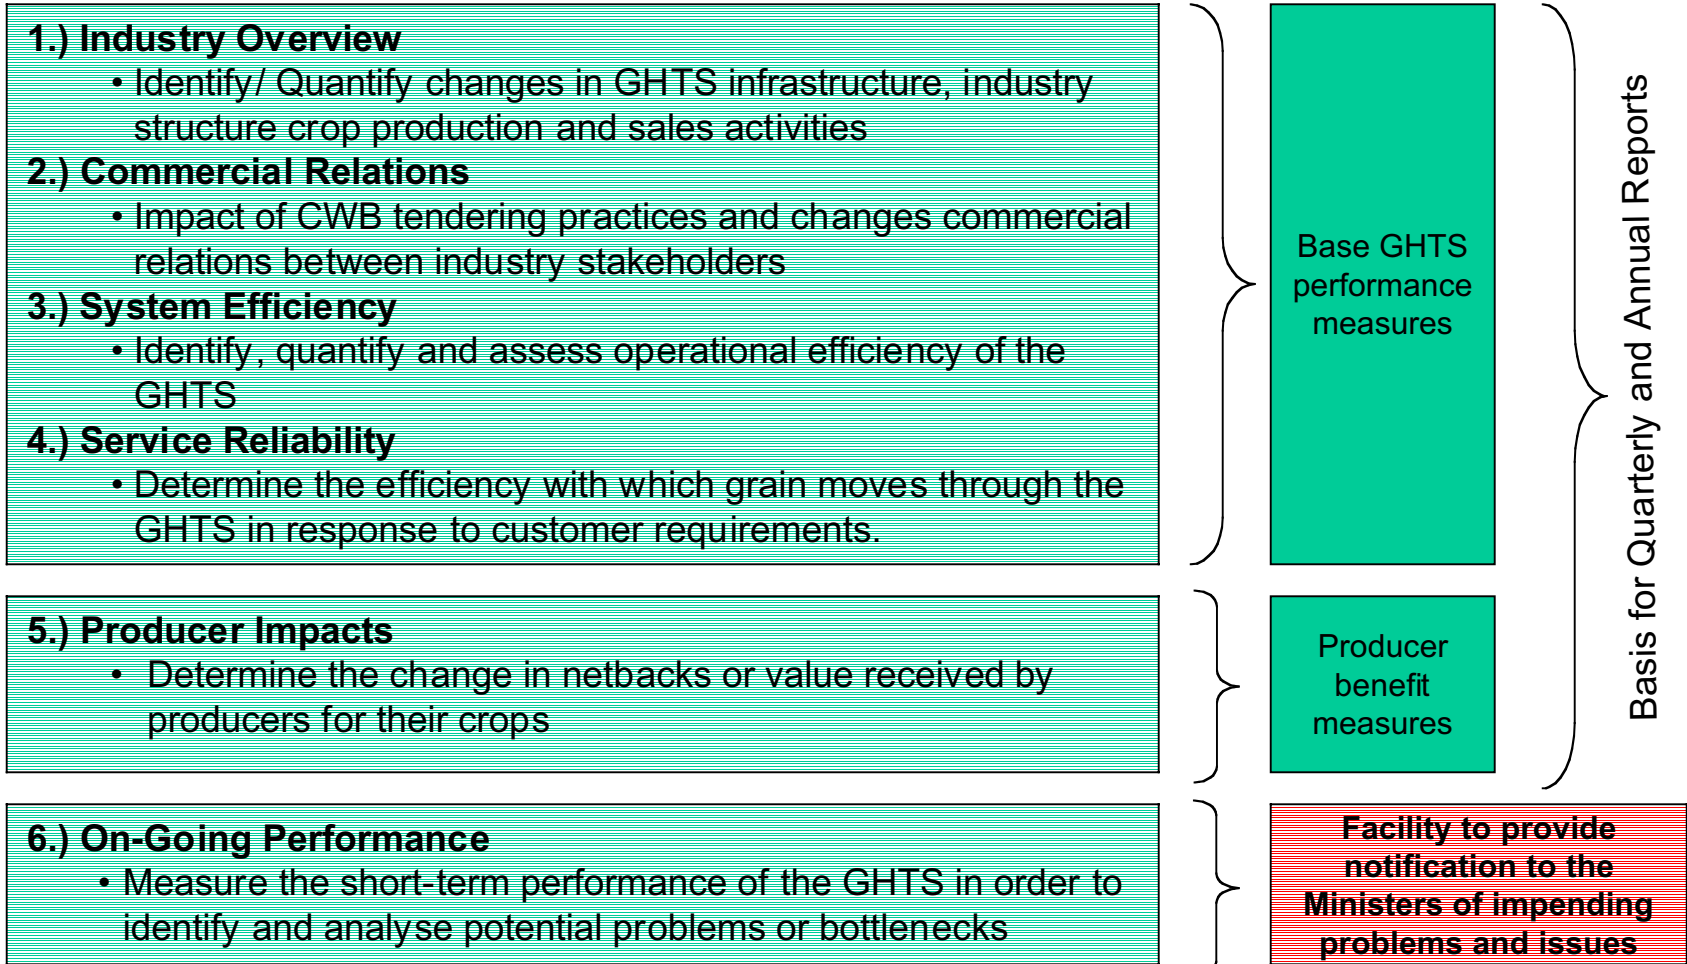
1.) Industry Overview

• Identify/ Quantify changes in GHTS infrastructure, industry structure crop production and sales activities

2.) Commercial Relations

• Impact of CWB tendering practices and changes commercial relations between industry stakeholders

3.) System Efficiency

• Identify, quantify and assess operational efficiency of the GHTS

4.) Service Reliability

• Determine the efficiency with which grain moves through the GHTS in response to customer requirements.

Base GHTS performance measures

5.) Producer Impacts

• Determine the change in netbacks or value received by producers for their crops

Producer benefit measures

Basis for Quarterly and Annual Reports

6.) On-Going Performance

• Measure the short-term performance of the GHTS in order to identify and analyse potential problems or bottlenecks

Facility to provide notification to the Ministers of impending problems and issues